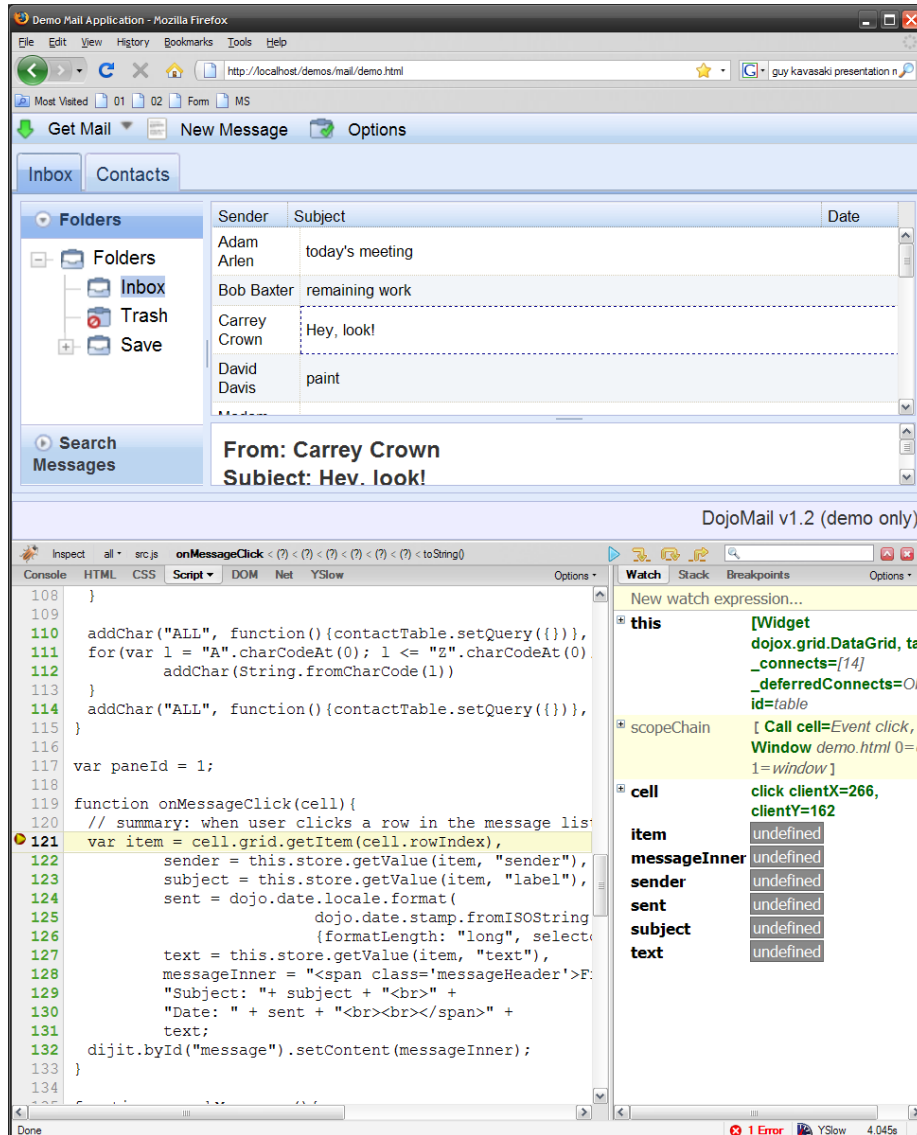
Demo Mail Application - Mozilla Firefox

File Edit View History Bookmarks Tools Help

http://localhost/demos/mail/demo.html

guy kavasaki presentation n

Most Visited 01 02 Form MS

Get Mail New Message Options

Inbox Contacts

Folders

Folders
Inbox
Trash
Save

| Sender | Subject | Date |
|---|---|---|
| Adam Arlen | today's meeting | |
| Bob Baxter | remaining work | |
| Carrey Crown | Hey, look! | |
| David Davis | paint | |

Search Messages

From: Carrey Crown
Subject: Hey, look!

DojoMail v1.2 (demo only)

Inspect all src.js onMessageClick < (?) < (?) < (?) < (?) < (?) < toString()

Console HTML CSS Script DOM Net YSlow Options

108 }
109
110 addChar("ALL", function(){contactTable.setQuery({})},
111 for(var l = "A".charCodeAt(0); l <= "Z".charCodeAt(0)
112 addChar(String.fromCharCode(l))
113 }
114 addChar("ALL", function(){contactTable.setQuery({})},
115 }
116
117 var paneId = 1;
118
119 function onMessageClick(cell){
120 // summary: when user clicks a row in the message lis
121 var item = cell.grid.getItem(cell.rowIndex),
122 sender = this.store.getValue(item, "sender"),
123 subject = this.store.getValue(item, "label"),
124 sent = dojo.date.locale.format(
125 dojo.date.stamp.fromISOString
126 {formatLength: "long", selecto
127 text = this.store.getValue(item, "text"),
128 messageInner = "<span class='messageHeader'>F
129 "Subject: "+ subject + "<br>" +
130 "Date: " + sent + "<br><br></span>" +
131 text;
132 dijit.byId("message").setContent(messageInner);
133 }
134

Watch Stack Breakpoints Options

New watch expression...

this [Widget dojox.grid.DataGrid, ta _connects=[14] _deferredConnects=O id=table
scopeChain [ Call cell=Event click, Window demo.html 0= 1=window ]
cell click clientX=266, clientY=162
item undefined
messageInner undefined
sender undefined
sent undefined
subject undefined
text undefined

Done 1 Error YSlow 4.045s